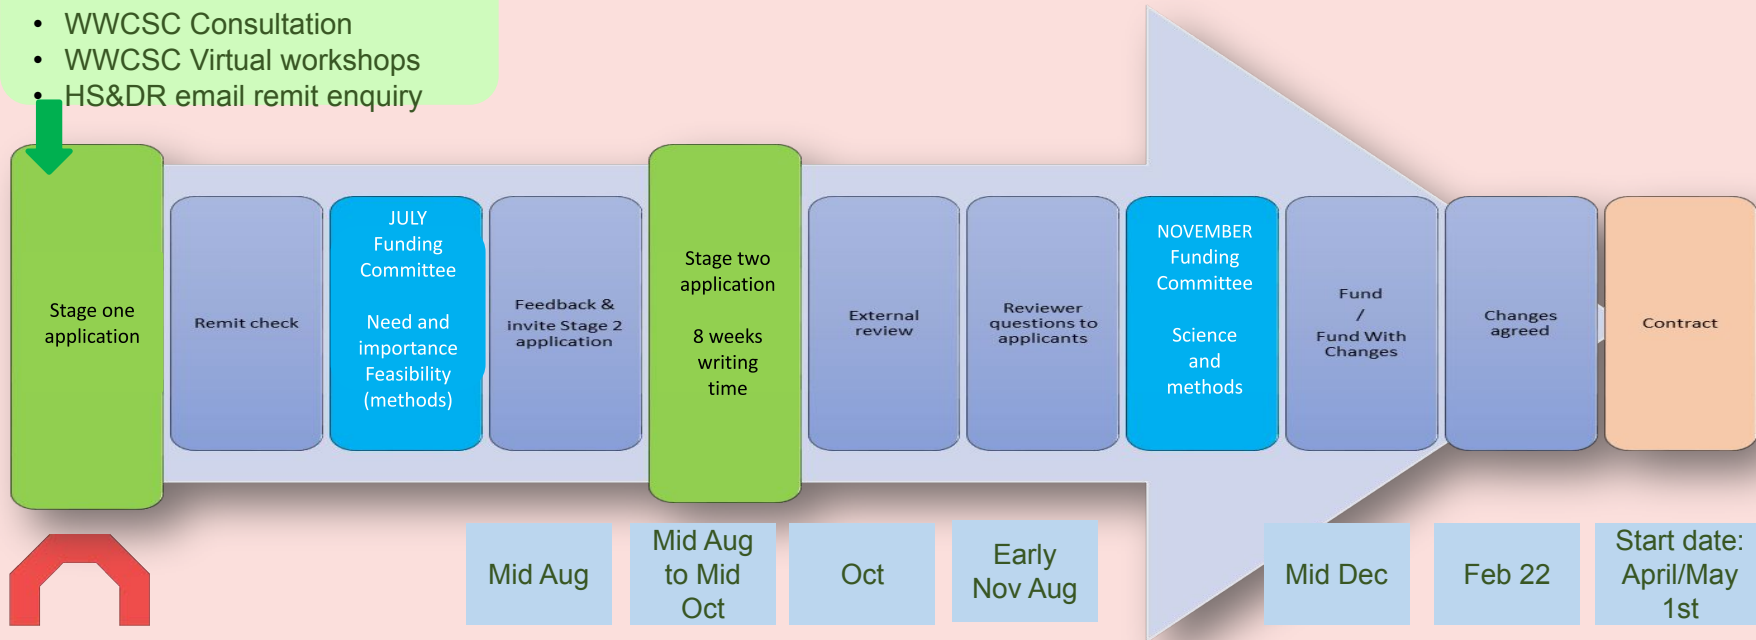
• WWCSC Consultation
• WWCSC Virtual workshops
• HS&DR email remit enquiry

Stage one application

Remit check

JULY Funding Committee

Need and importance Feasibility (methods)

Feedback & invite Stage 2 application

Stage two application

8 weeks writing time

External review

Reviewer questions to applicants

NOVEMBER Funding Committee

Science and methods

Fund / Fund With Changes

Changes agreed

Contract

Mid Aug

Mid Aug to Mid Oct

Oct

Early Nov Aug

Mid Dec

Feb 22

Start date: April/May 1st